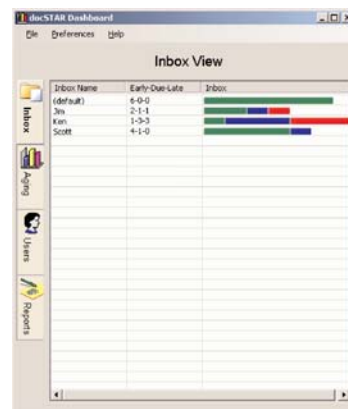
docSTAR Dashboard

File Preferences Help

Inbox View

Inbox
Aging
Users
Reports

| Inbox Name | Early-Due-Late | Inbox |
|---|---|---|
| (default) | 6-0-0 | |
| Jim | 2-1-1 | |
| Ken | 1-3-3 | |
| Scott | 4-1-0 | |